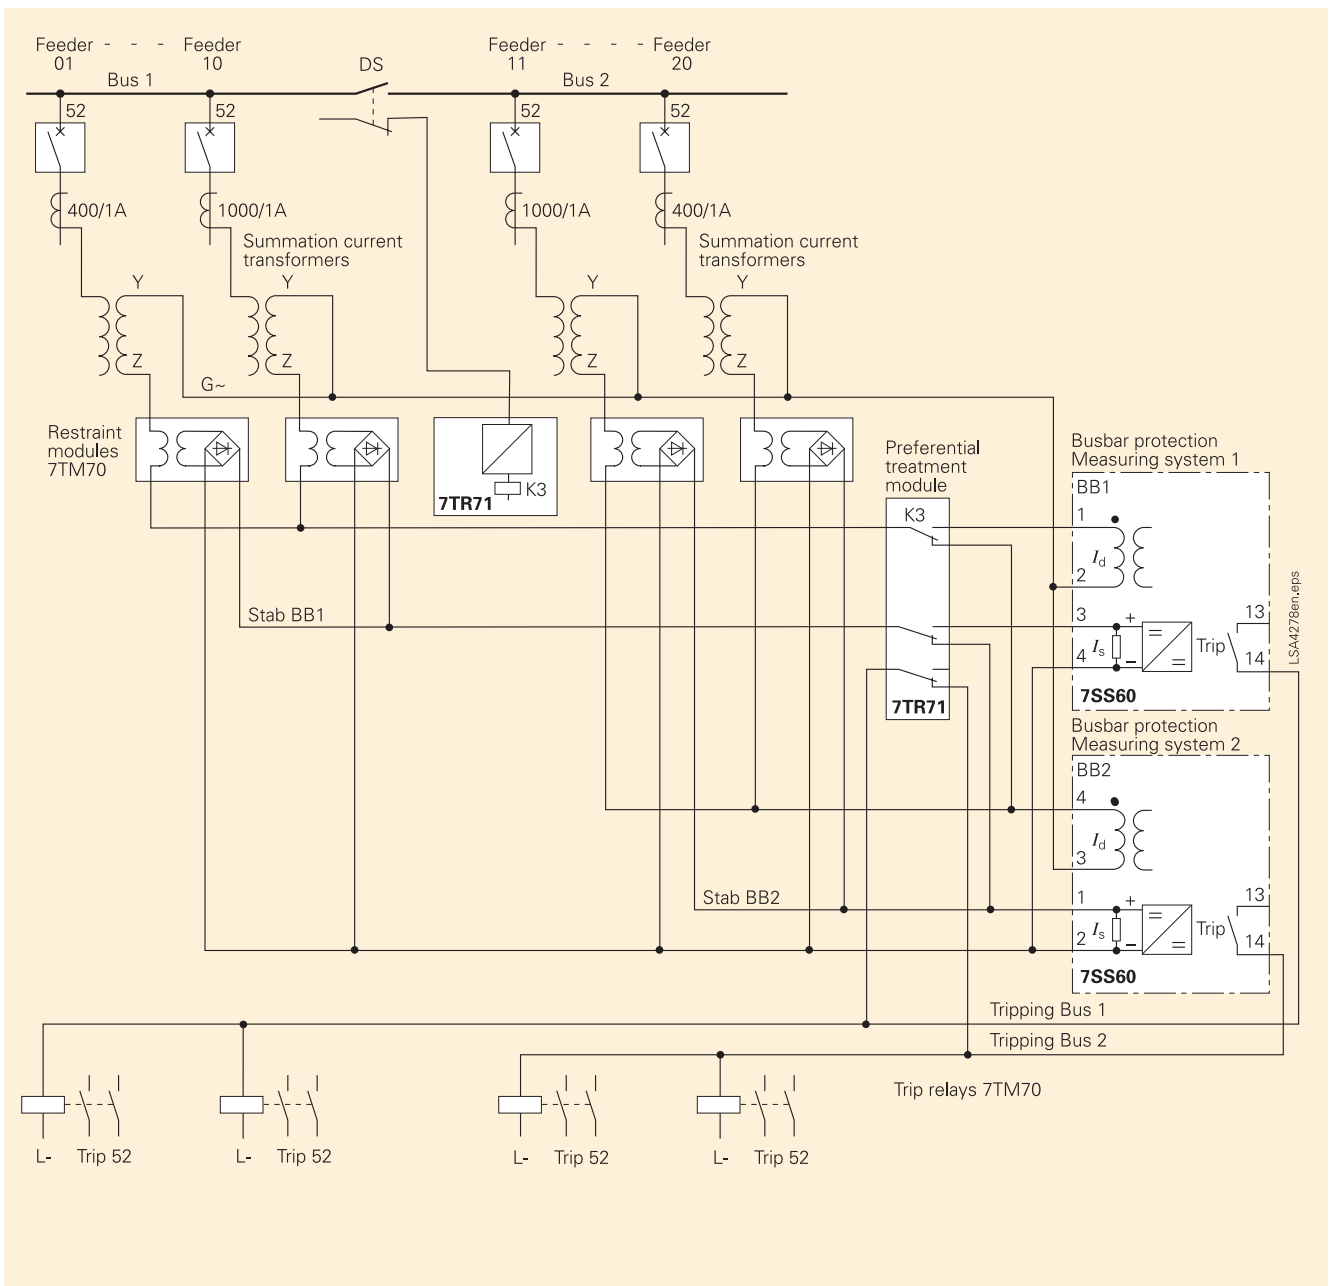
Feeder 01 - - - Feeder 10

Feeder 11 - - - - Feeder 20

Bus 1

DS

Bus 2

52

52

52

52

400/1A

1000/1A

1000/1A

400/1A

Summation current transformers

Summation current transformers

Y

Y

Y

Y

Z

Z

Z

Z

G~

Restraint modules 7TM70

7TR71

K3

Preferential treatment module

Busbar protection Measuring system 1

BB1

1

$I_d$

2

3

4

$I_s$

+

–

Trip

13

14

7SS60

LSA4278en.eps

K3

Stab BB1

7TR71

Busbar protection Measuring system 2

BB2

4

$I_d$

3

1

2

$I_s$

+

–

Trip

13

14

7SS60

Stab BB2

Tripping Bus 1

Tripping Bus 2

Trip relays 7TM70

L- Trip 52

L- Trip 52

L- Trip 52

L- Trip 52